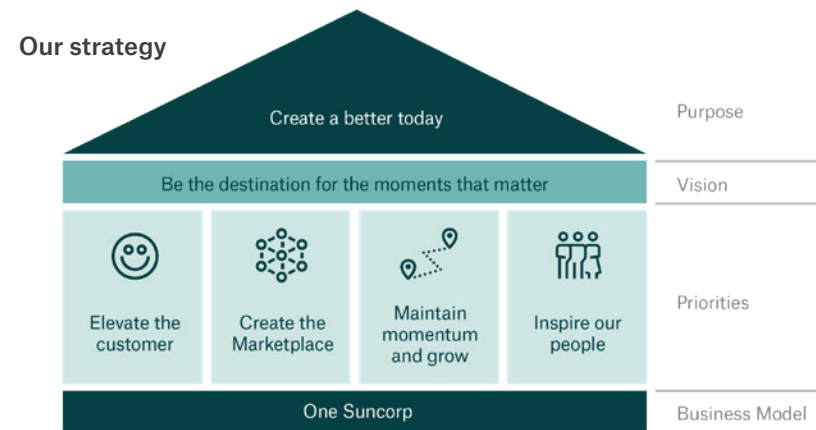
Our strategy

Create a better today

Purpose

Be the destination for the moments that matter

Vision

Elevate the customer

Create the Marketplace

Maintain momentum and grow

Inspire our people

Priorities

One Suncorp

Business Model